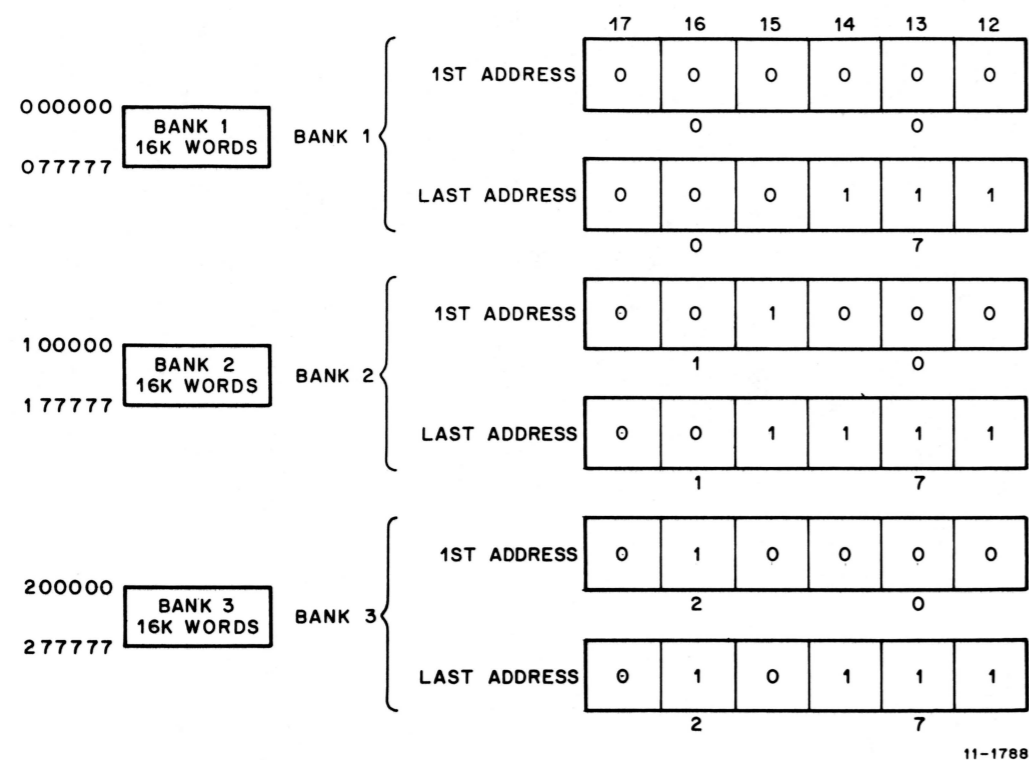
17 16 15 14 13 12

000000
BANK 1
16K WORDS
077777

BANK 1

1ST ADDRESS

| 0 | 0 | 0 | 0 | 0 | 0 |
|---|---|---|---|---|---|

0 0

LAST ADDRESS

| 0 | 0 | 0 | 1 | 1 | 1 |
|---|---|---|---|---|---|

0 7

100000
BANK 2
16K WORDS
177777

BANK 2

1ST ADDRESS

| 0 | 0 | 1 | 0 | 0 | 0 |
|---|---|---|---|---|---|

1 0

LAST ADDRESS

| 0 | 0 | 1 | 1 | 1 | 1 |
|---|---|---|---|---|---|

1 7

200000
BANK 3
16K WORDS
277777

BANK 3

1ST ADDRESS

| 0 | 1 | 0 | 0 | 0 | 0 |
|---|---|---|---|---|---|

2 0

LAST ADDRESS

| 0 | 1 | 0 | 1 | 1 | 1 |
|---|---|---|---|---|---|

2 7

11-1788